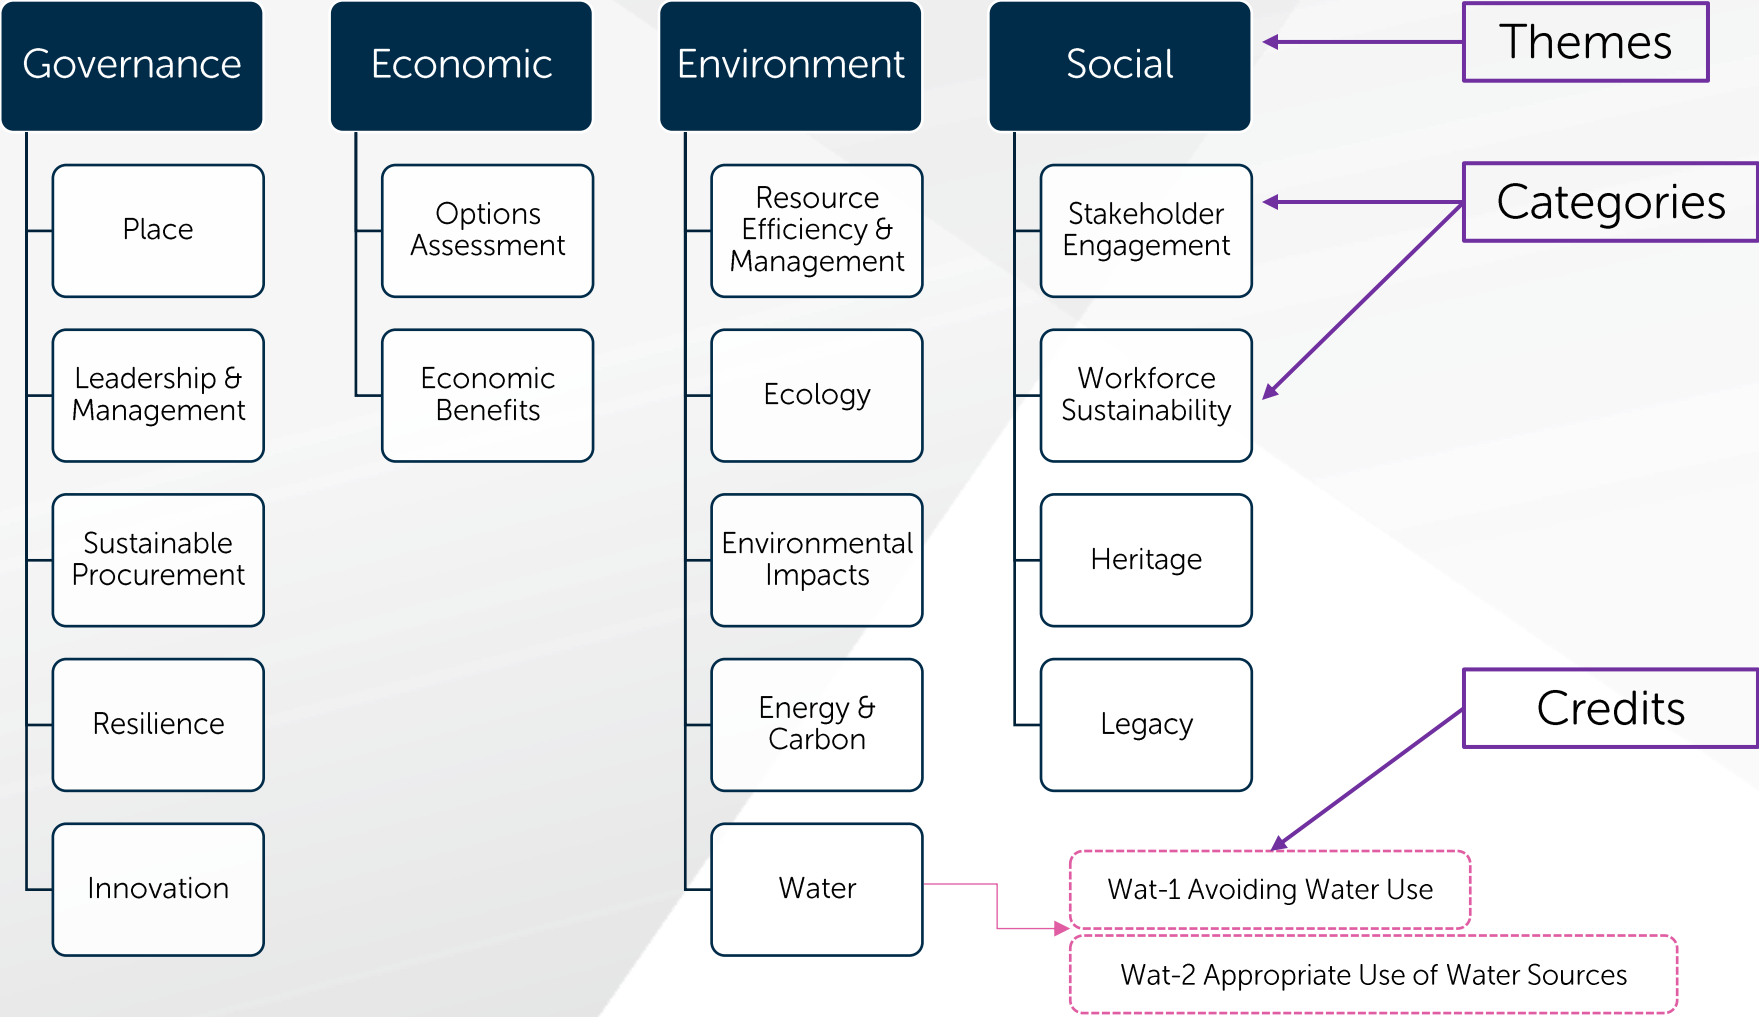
Governance

Place

Leadership & Management

Sustainable Procurement

Resilience

Innovation

Economic

Options Assessment

Economic Benefits

Environment

Resource Efficiency & Management

Ecology

Environmental Impacts

Energy & Carbon

Water

Social

Stakeholder Engagement

Workforce Sustainability

Heritage

Legacy

Themes

Categories

Credits

Wat-1 Avoiding Water Use

Wat-2 Appropriate Use of Water Sources